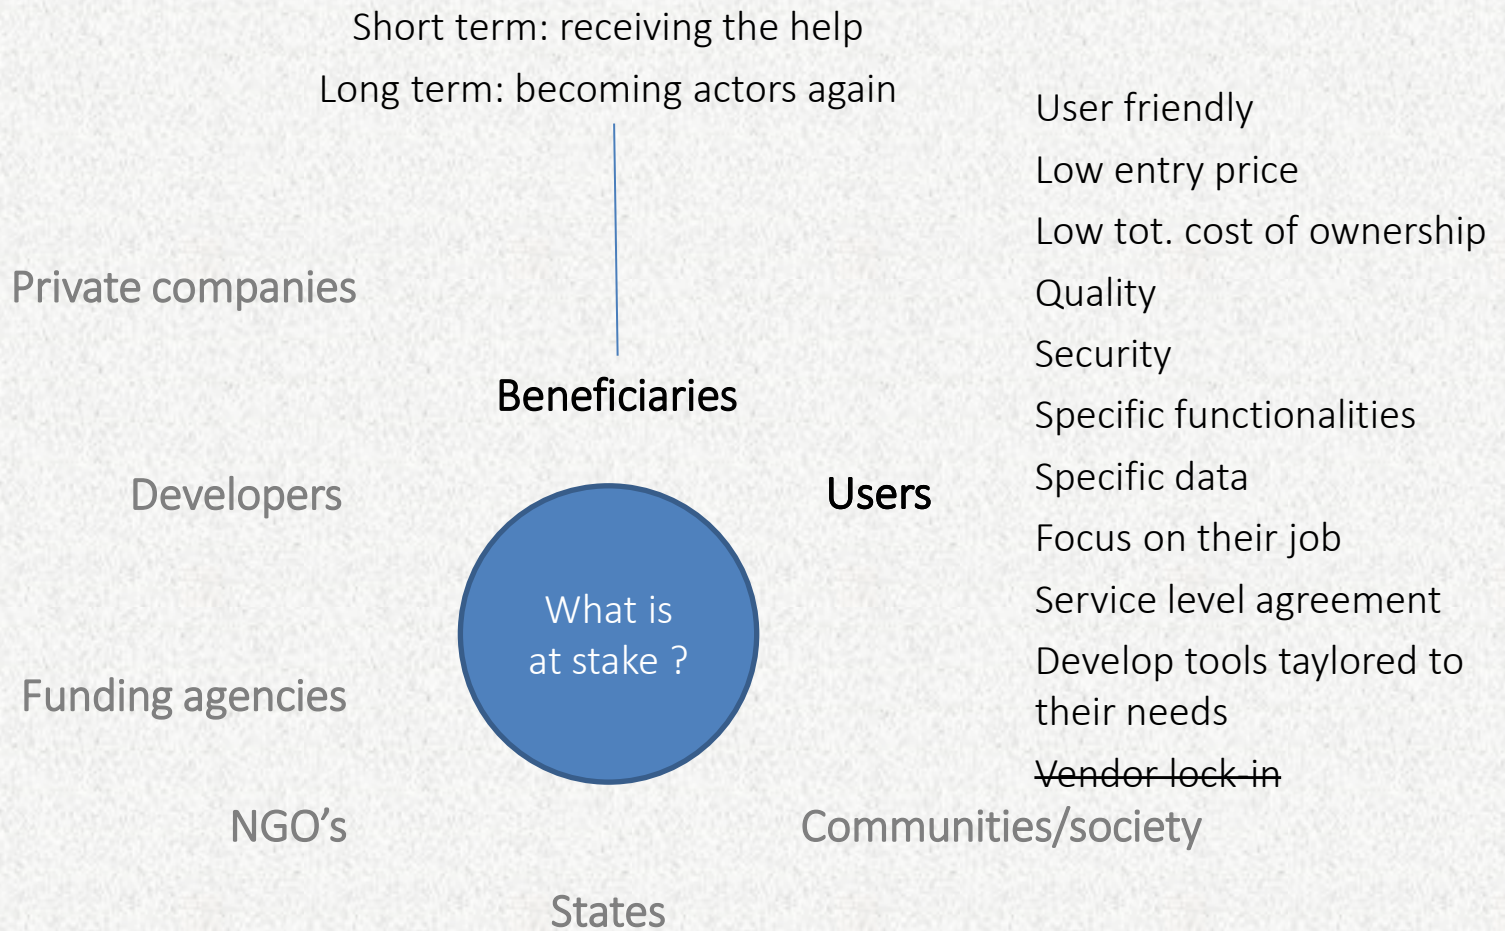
Short term: receiving the help

Long term: becoming actors again

User friendly

Low entry price

Low tot. cost of ownership

Quality

Security

Specific functionalities

Specific data

Focus on their job

Service level agreement

Develop tools taylored to their needs

~~Vendor lock-in~~

Private companies

Beneficiaries

Developers

Users

What is at stake ?

Funding agencies

NGO’s

Communities/society

States